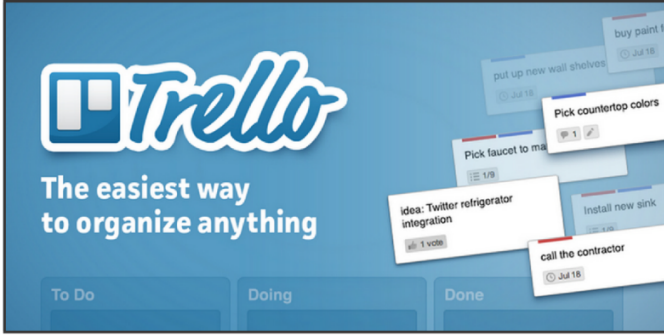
Trello

The easiest way to organize anything

buy paint f

put up new wall shelves

Jul 18

Pick countertop colors

1

Pick faucet to ma

1/9

idea: Twitter refrigerator integration

1 vote

Install new sink

call the contractor

Jul 18

To Do

Doing

Done